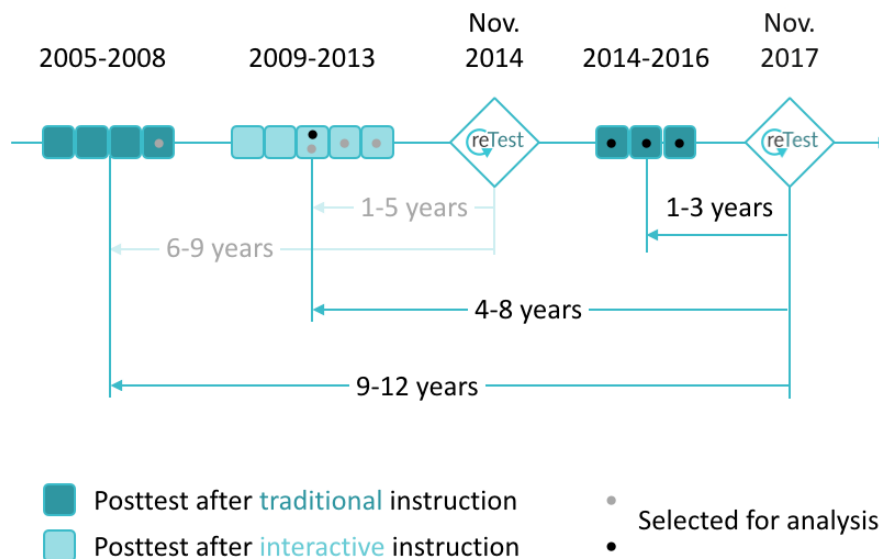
2005-2008

2009-2013

Nov. 2014

2014-2016

Nov. 2017

reTest

reTest

1-5 years

6-9 years

1-3 years

4-8 years

9-12 years

Posttest after traditional instruction

Posttest after interactive instruction

Selected for analysis